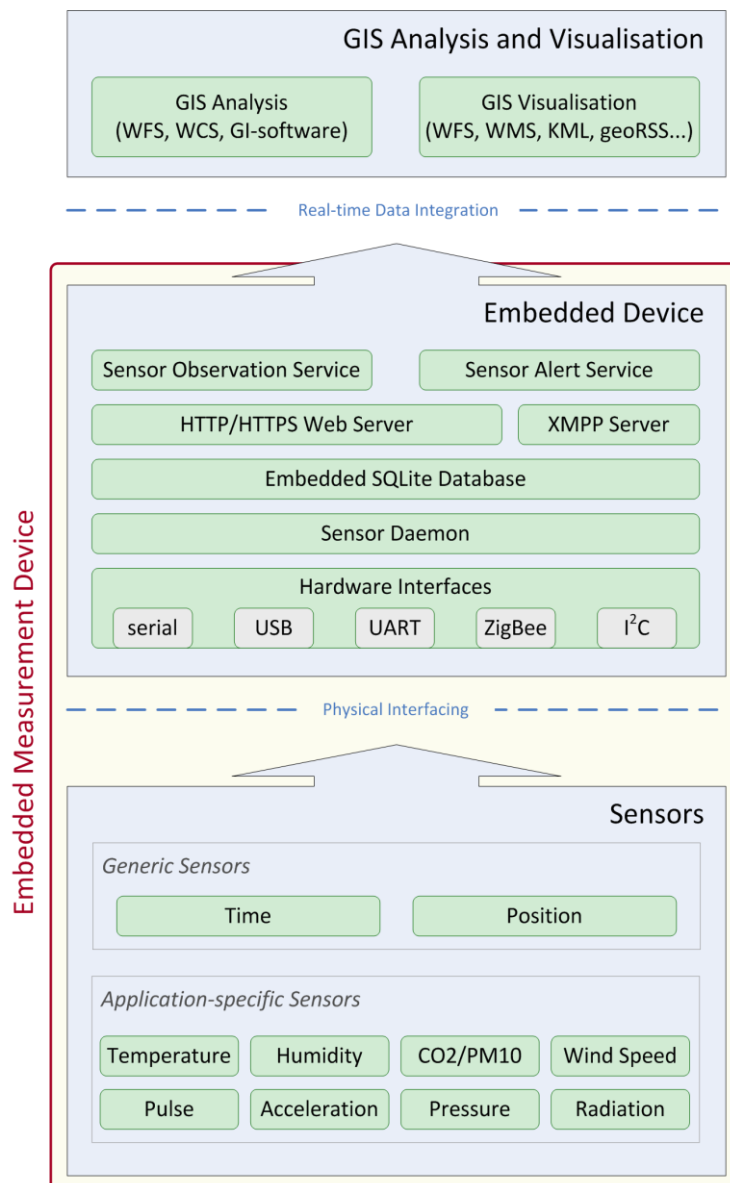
GIS Analysis and Visualisation

GIS Analysis
(WFS, WCS, GI-software)

GIS Visualisation
(WFS, WMS, KML, geoRSS...)

Real-time Data Integration

Embedded Measurement Device

Embedded Device

Sensor Observation Service

Sensor Alert Service

HTTP/HTTPS Web Server

XMPP Server

Embedded SQLite Database

Sensor Daemon

Hardware Interfaces

serial

USB

UART

ZigBee

$I^2C$

Physical Interfacing

Sensors

Generic Sensors

Time

Position

Application-specific Sensors

Temperature

Humidity

CO2/PM10

Wind Speed

Pulse

Acceleration

Pressure

Radiation